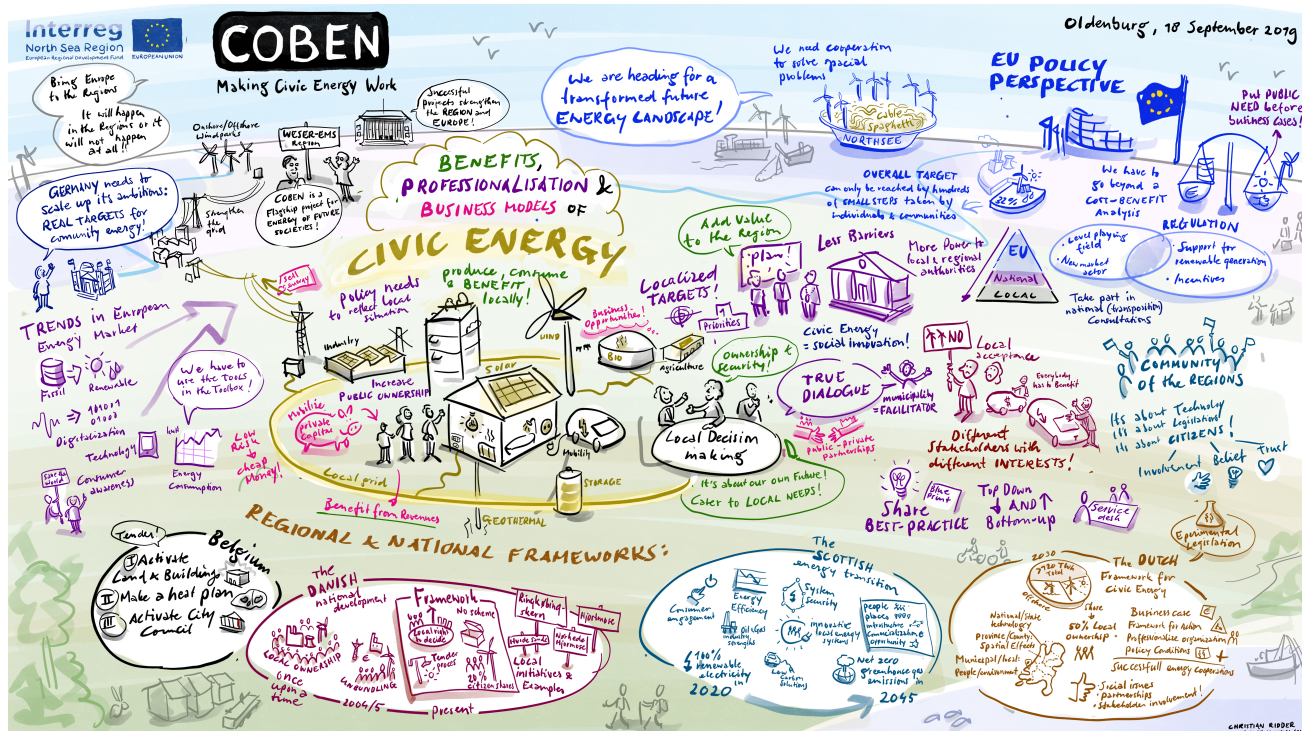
Interreg
North Sea Region
European Regional Development Fund
EUROPEAN UNION

COBEN
Making Civic Energy Work

Oldenburg, 18 September 2019

Bring Europe to the Regions

It will happen in the Regions or it will not happen at all!

Successful projects strengthen the REGION and EUROPE!

Onshore/Offshore Windparks

WESER-EMS Region

COBEN is a Flagship project for ENERGY OF FUTURE SOCIETIES!

Strengthen the grid

GERMANY needs to scale up its ambitions: REAL TARGETS for community energy!

We need cooperation to solve special problems

Cable Spaghetti
NORTHSEE

We are heading for a transformed future ENERGY LANDSCAPE!

EU POLICY PERSPECTIVE

Put PUBLIC NEED before business cases!

BENEFITS, PROFESSIONALISATION & BUSINESS MODELS OF CIVIC ENERGY

OVERALL TARGET can only be reached by hundreds of SMALL STEPS taken by individuals & communities

32%

We have to go beyond a COST-BENEFIT Analysis

REGULATION
Level playing field
New market actor
Support for renewable generation
Incentives

Self sufficiency

Policy needs to reflect local situation

produce, consume & BENEFIT locally!

Add Value to the Region

plan!

Less Barriers

More Power to local & regional authorities

EU
National
LOCAL

Take part in national (transposition) Consultations

TRENDS in European Energy Market

Fossil
Renewable

Digitalization

Technology

Consumer awareness

Save the World

We have to use the tools in the Toolbox!

Energy Consumption

Low Rate = cheap Money!

Industry

Increase PUBLIC OWNERSHIP

Mobilise private capital

Solar

WIND

Business Opportunities!

Localized TARGETS!

Priorities

BIO

Agriculture

Ownership & security!

Civic Energy = social innovation!

NO

Local acceptance

Everybody has to Benefit

COMMUNITY of the REGIONS

TRUE DIALOGUE

municipality = FACILITATOR

public-private partnerships

Different stakeholders with different INTERESTS!

Its about Technology
its about legislation!
its about CITIZENS!

Involvement
Belief
Trust

Mobility

Local Decision making

Local grid

Benefit from Revenues

STORAGE

GEOTHERMAL

It's about our own Future!
Cater to LOCAL NEEDS!

Share BEST-PRACTICE

Blue Print

Top Down AND Bottom-up

Service desk

Experimental legislation

REGIONAL & NATIONAL FRAMEWORKS:

Tender!
Belgium
I Activate Land & Buildings
II Make a heat plan
III Activate City Council

the DANISH national development
LOCAL OWNERSHIP
UNBUNDLING
once upon a time
2004/5
Framework
local right to decide
No scheme
Tender process
20% citizenshares
Ringkøbing-skern
Nordvestjylland
Hvide Sande
Nordvest Harmoni
Local initiatives & Examples
present

The SCOTTISH energy transition
Consumer engagement
Energy Efficiency
System Security
Oil/Gas industry strengths
people & places
innovative local energy systems
Low carbon solutions
100% renewable electricity in 2020
Net zero greenhouse gas emission in 2045

2030
The DUTCH Framework for Civic Energy
Share 50% Local Ownership
National/state technology
Province/County Spatial Effects
Municipal/local: People/environment
Business case
Framework for Action
Professionalize organisation
Policy Conditions
Successful energy cooperations
Social issues
partnerships
Stakeholder involvement!

CHRISTIAN RIDDER